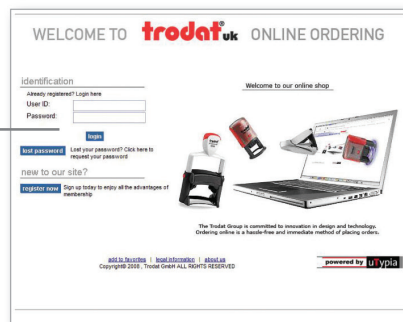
WELCOME TO trodat® uk ONLINE ORDERING

identification

Already registered? Login here

User ID:

Password:

login

lost password

Lost your password? Click here to request your password

new to our site?

register now

Sign up today to enjoy all the advantages of membership

Welcome to our online shop

The Trodat Group is committed to innovation in design and technology. Ordering online is a hassle-free and immediate method of placing orders.

add to favorites | legal information | about us

Copyright© 2008 , Trodat GmbH ALL RIGHTS RESERVED

powered by uTypia